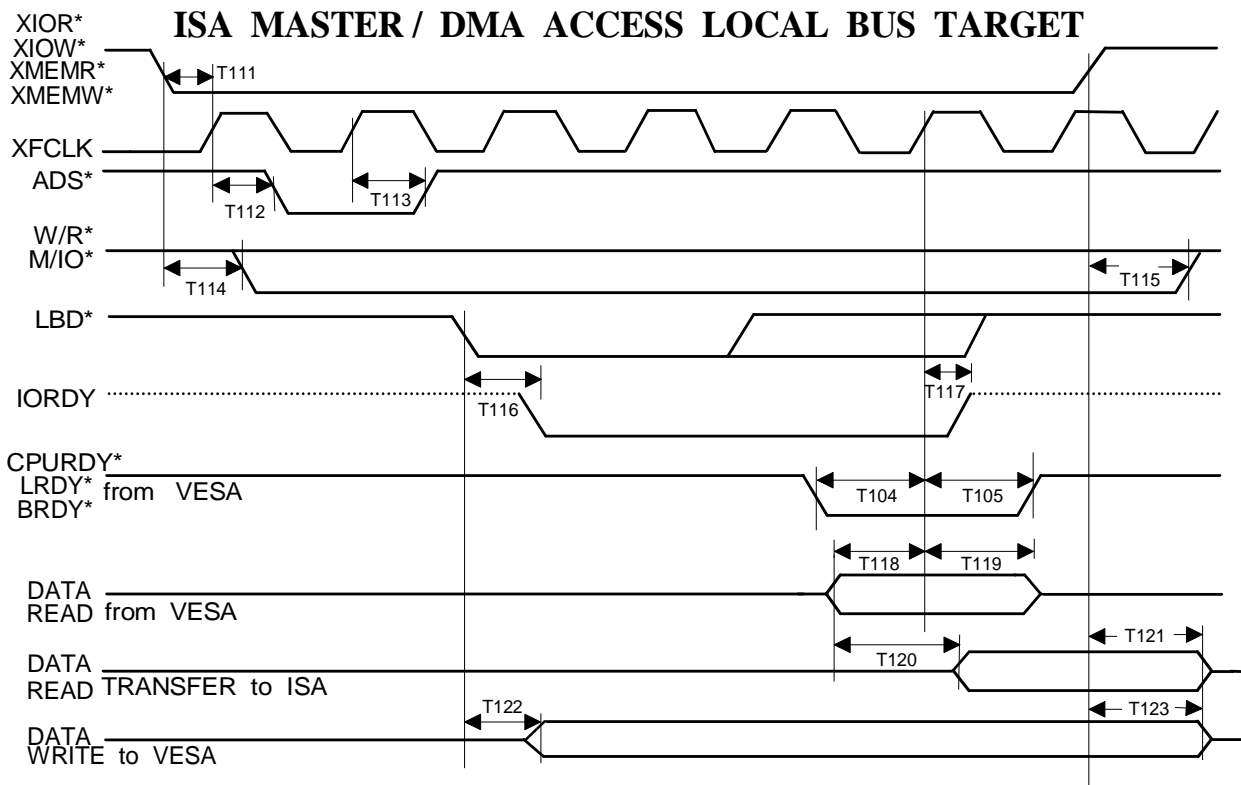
ISA MASTER / DMA ACCESS LOCAL BUS TARGET

XIOR*
XIOW*
XMEMR*
XMEMW*

T111

XFCLK

ADS*

T112

T113

W/R*
M/IO*

T114

T115

LBD*

IORDY

T116

T117

CPURDY*
LRDY*
BRDY*
from VESA

T104

T105

T118

T119

DATA
READ from VESA

T120

T121

DATA
READ TRANSFER to ISA

T122

T123

DATA
WRITE to VESA